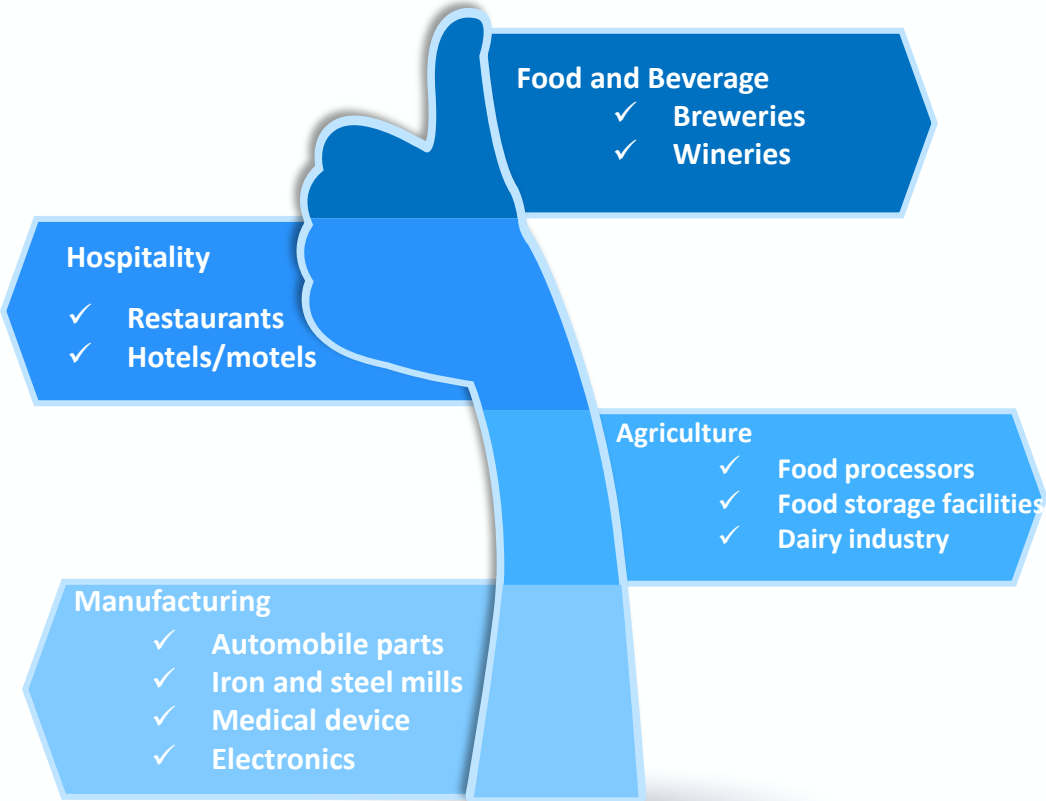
Food and Beverage
✓ Breweries
✓ Wineries

Hospitality
✓ Restaurants
✓ Hotels/motels

Agriculture
✓ Food processors
✓ Food storage facilities
✓ Dairy industry

Manufacturing
✓ Automobile parts
✓ Iron and steel mills
✓ Medical device
✓ Electronics